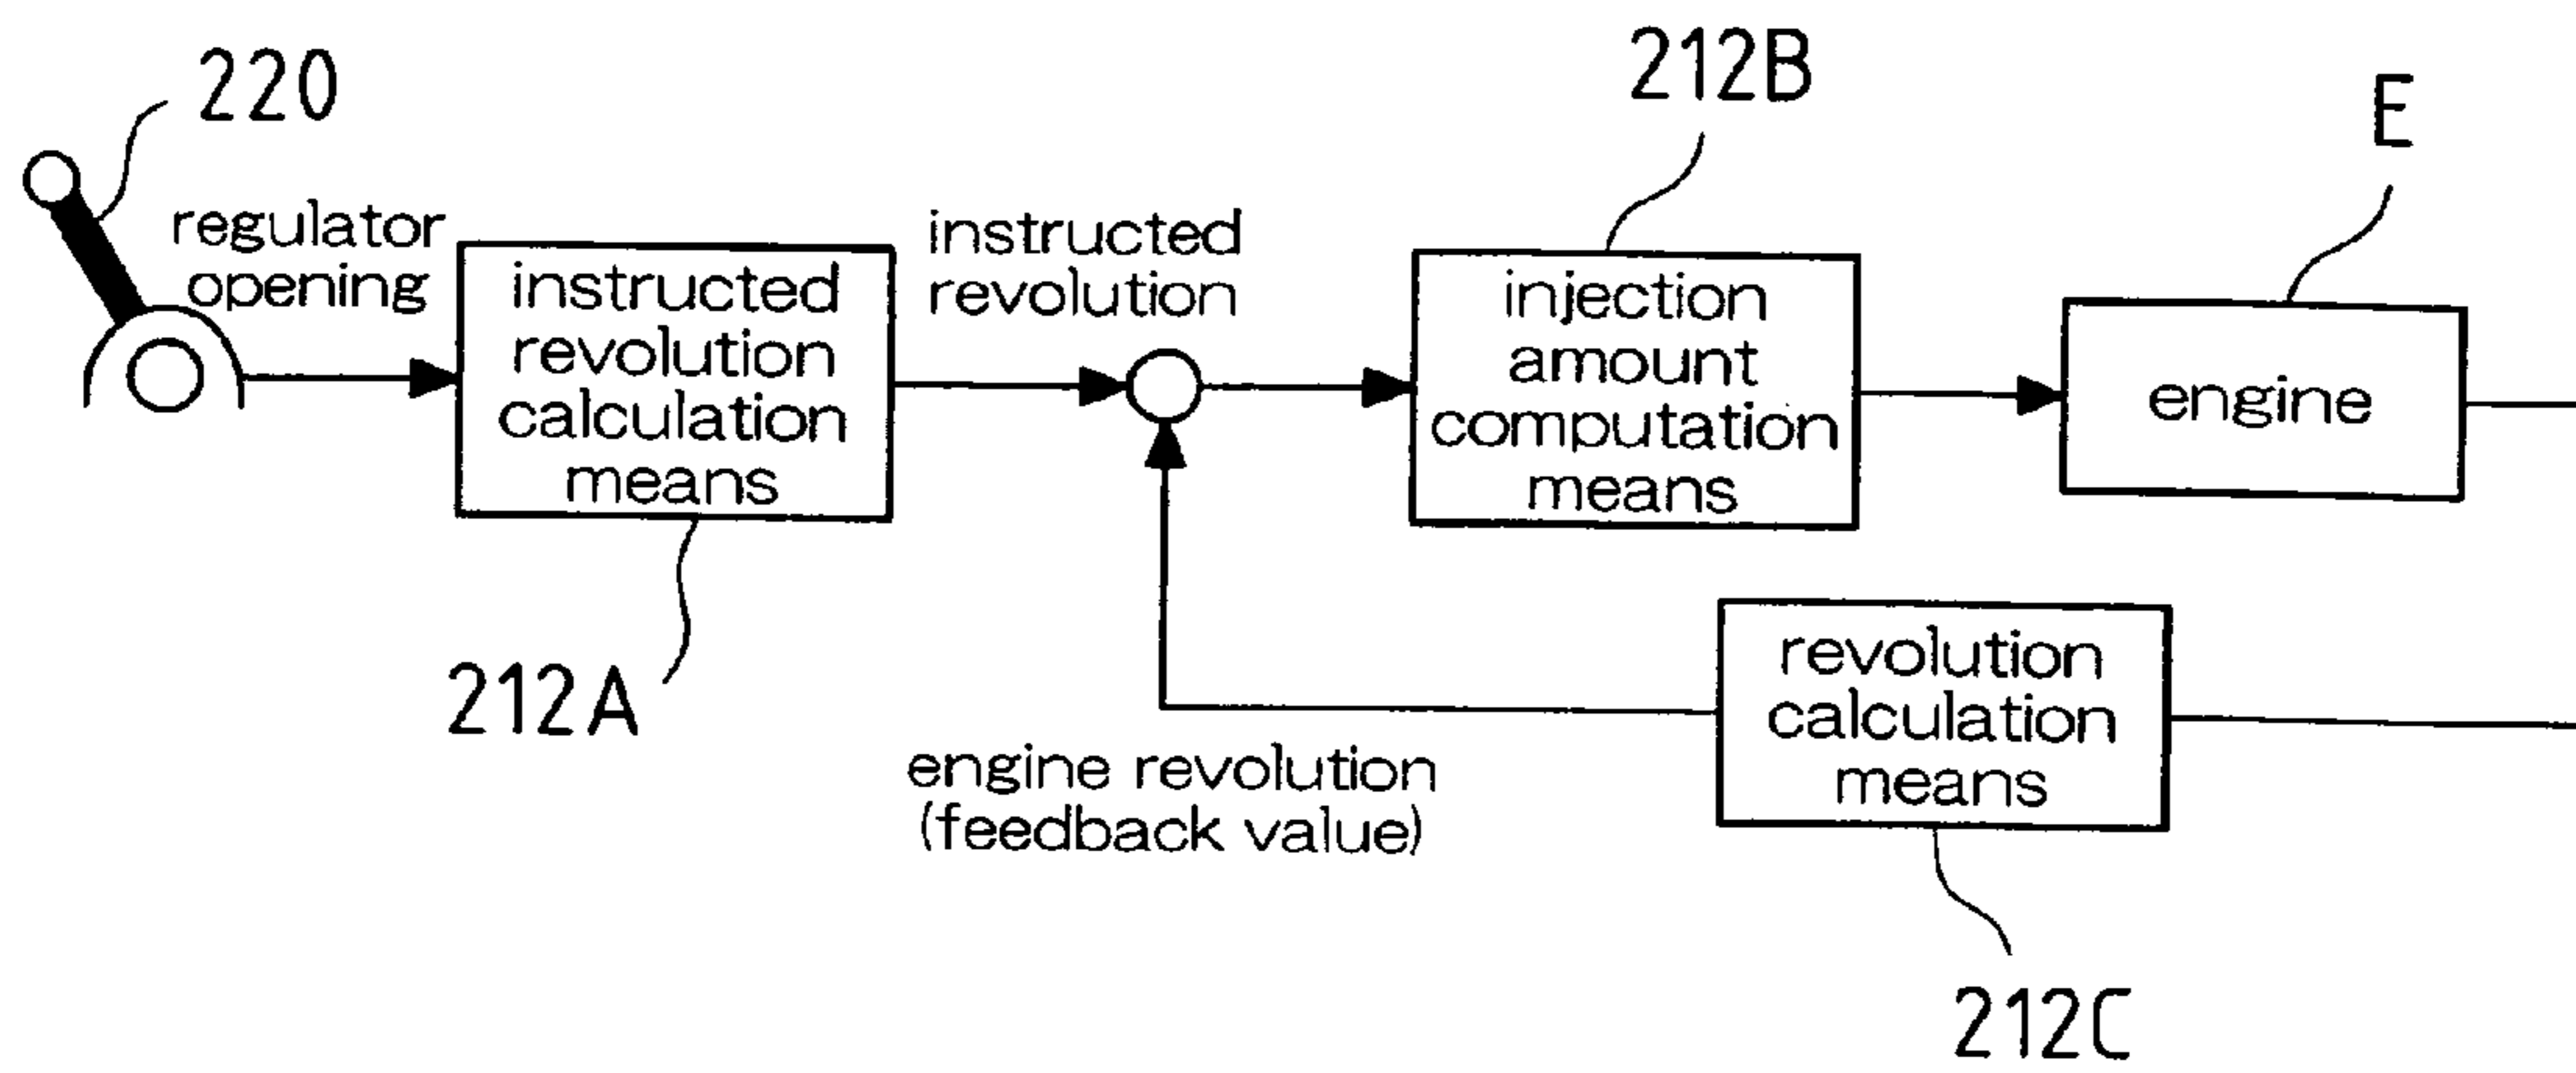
220

regulator opening

instructed revolution calculation means

212A

instructed revolution

212B

injection amount computation means

E

engine

revolution calculation means

engine revolution (feedback value)

212C